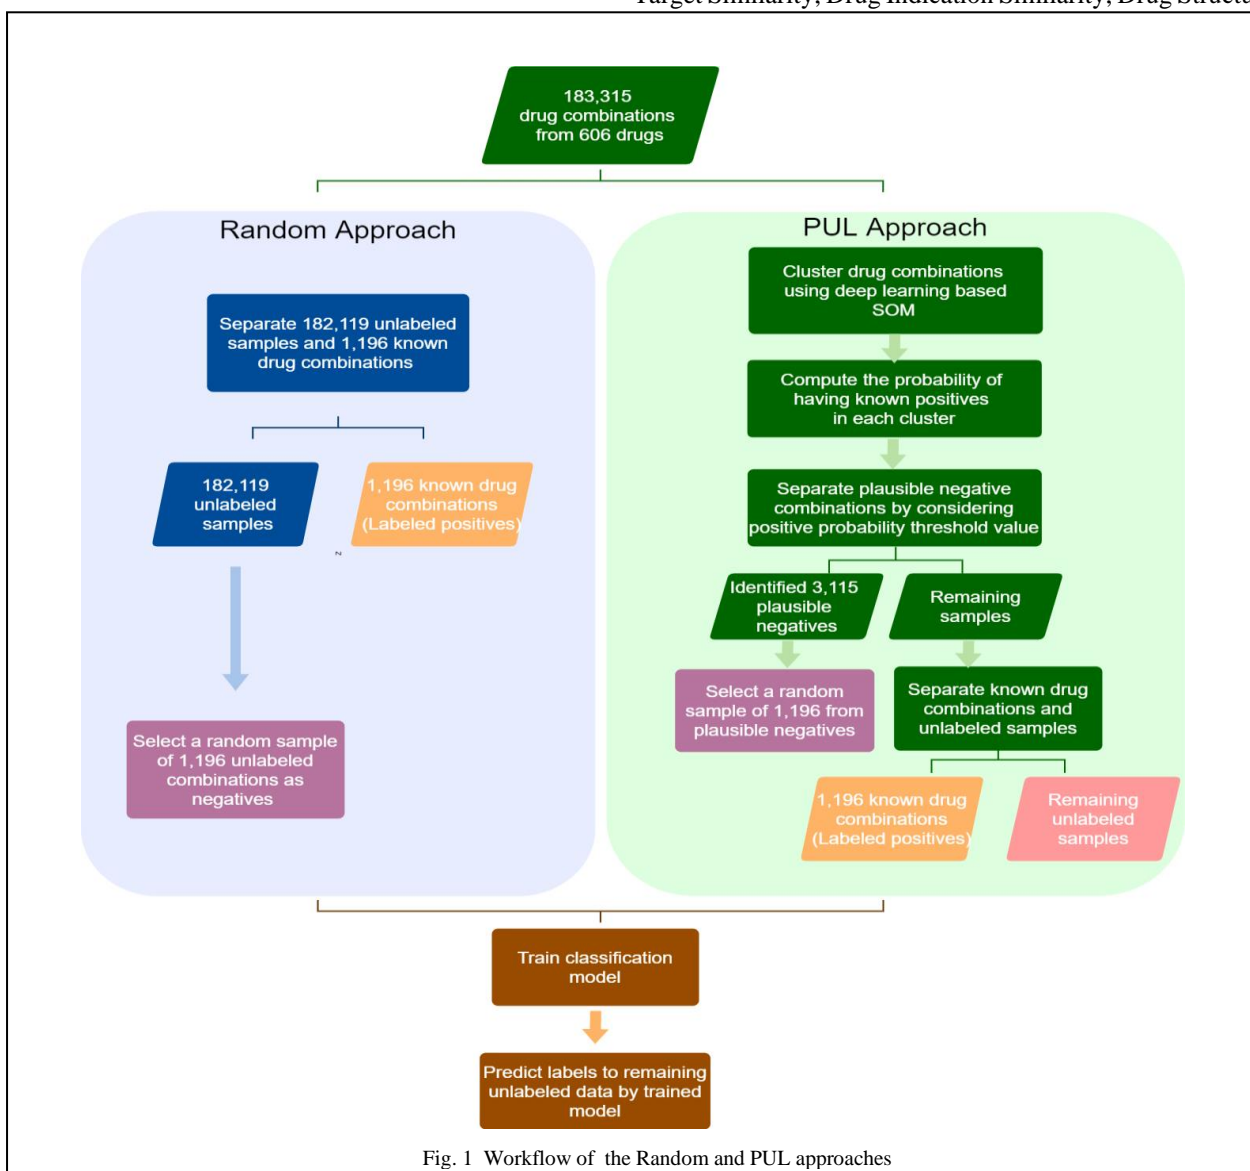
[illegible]

183,315 drug combinations from 606 drugs

Random Approach

Separate 182,119 unlabeled samples and 1,196 known drug combinations

182,119 unlabeled samples

1,196 known drug combinations (Labeled positives)

Select a random sample of 1,196 unlabeled combinations as negatives

PUL Approach

Cluster drug combinations using deep learning based SOM

Compute the probability of having known positives in each cluster

Separate plausible negative combinations by considering positive probability threshold value

Identified 3,115 plausible negatives

Remaining samples

Select a random sample of 1,196 from plausible negatives

Separate known drug combinations and unlabeled samples

1,196 known drug combinations (Labeled positives)

Remaining unlabeled samples

Train classification model

Predict labels to remaining unlabeled data by trained model

Fig. 1 Workflow of the Random and PUL approaches